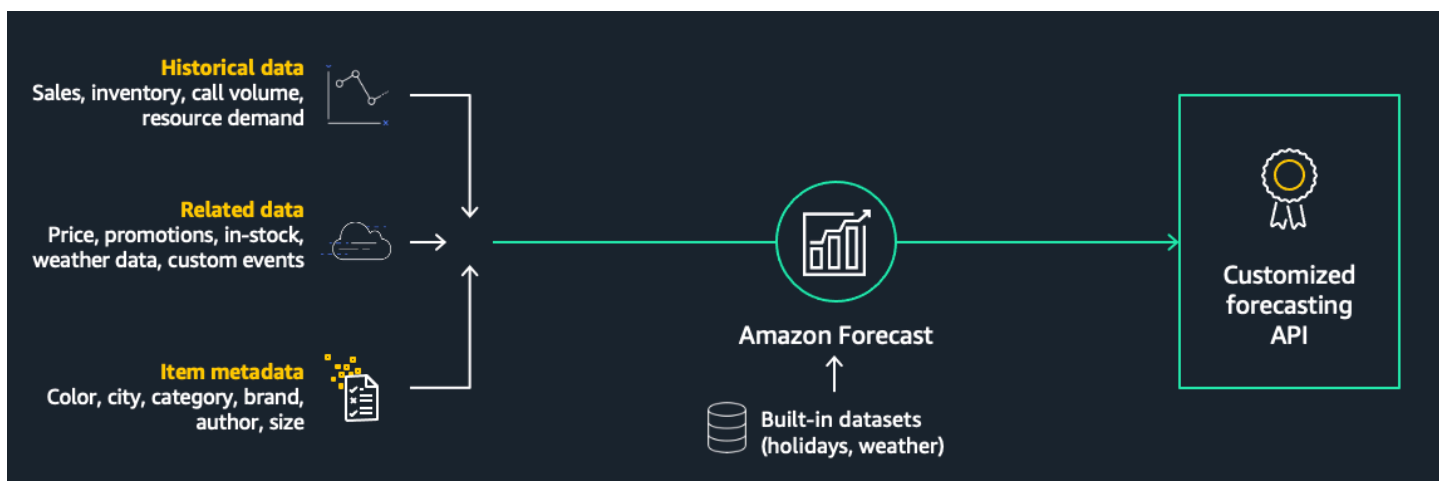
Historical data
Sales, inventory, call volume, resource demand

Related data
Price, promotions, in-stock, weather data, custom events

Item metadata
Color, city, category, brand, author, size

Amazon Forecast

Built-in datasets (holidays, weather)

Customized forecasting API